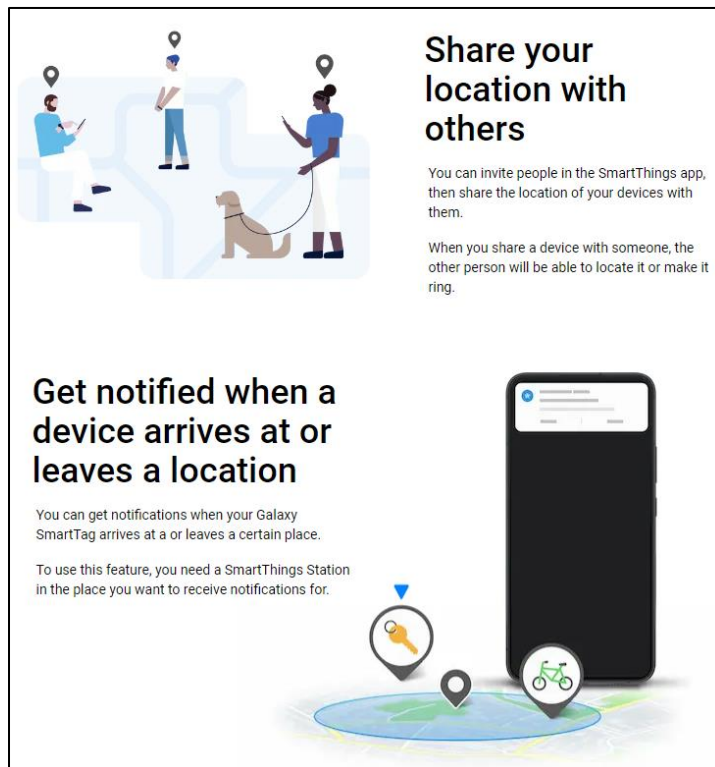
Share your location with others

You can invite people in the SmartThings app, then share the location of your devices with them.

When you share a device with someone, the other person will be able to locate it or make it ring.

Get notified when a device arrives at or leaves a location

You can get notifications when your Galaxy SmartTag arrives at a or leaves a certain place.

To use this feature, you need a SmartThings Station in the place you want to receive notifications for.